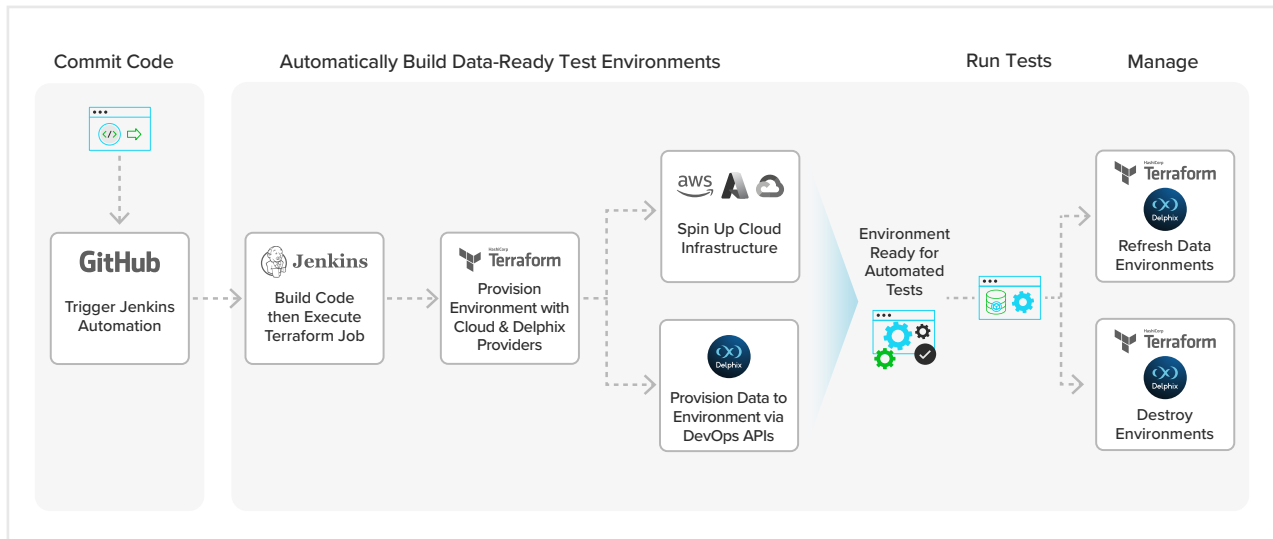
Commit Code

Automatically Build Data-Ready Test Environments

Run Tests

Manage

GitHub

Trigger Jenkins Automation

Jenkins

Build Code then Execute Terraform Job

HashiCorp Terraform

Provision Environment with Cloud & Delphix Providers

aws

Spin Up Cloud Infrastructure

Delphix

Provision Data to Environment via DevOps APIs

Environment Ready for Automated Tests

HashiCorp Terraform

Delphix

Refresh Data Environments

HashiCorp Terraform

Delphix

Destroy Environments